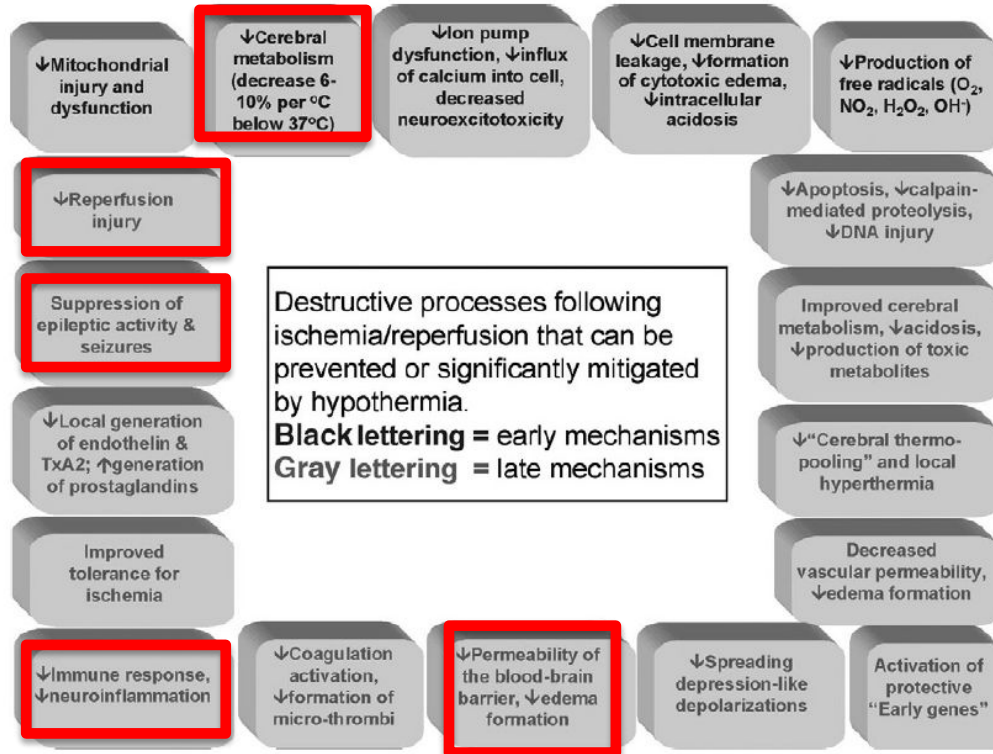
↓Mitochondrial injury and dysfunction

↓Cerebral metabolism (decrease 6-10% per °C below 37°C)

↓Ion pump dysfunction, ↓influx of calcium into cell, decreased neuroexcitotoxicity

↓Cell membrane leakage, ↓formation of cytotoxic edema, ↓intracellular acidosis

↓Production of free radicals ($O_2$, $NO_2$, $H_2O_2$, $OH^-$)

↓Reperfusion injury

↓Apoptosis, ↓calpain-mediated proteolysis, ↓DNA injury

Suppression of epileptic activity & seizures

Destructive processes following ischemia/reperfusion that can be prevented or significantly mitigated by hypothermia.
Black lettering = early mechanisms
Gray lettering = late mechanisms

Improved cerebral metabolism, ↓acidosis, ↓production of toxic metabolites

↓Local generation of endothelin & TxA2; ↑generation of prostaglandins

↓"Cerebral thermo-pooling" and local hyperthermia

Improved tolerance for ischemia

Decreased vascular permeability, ↓edema formation

↓Immune response, ↓neuroinflammation

↓Coagulation activation, ↓formation of micro-thrombi

↓Permeability of the blood-brain barrier, ↓edema formation

↓Spreading depression-like depolarizations

Activation of protective "Early genes"